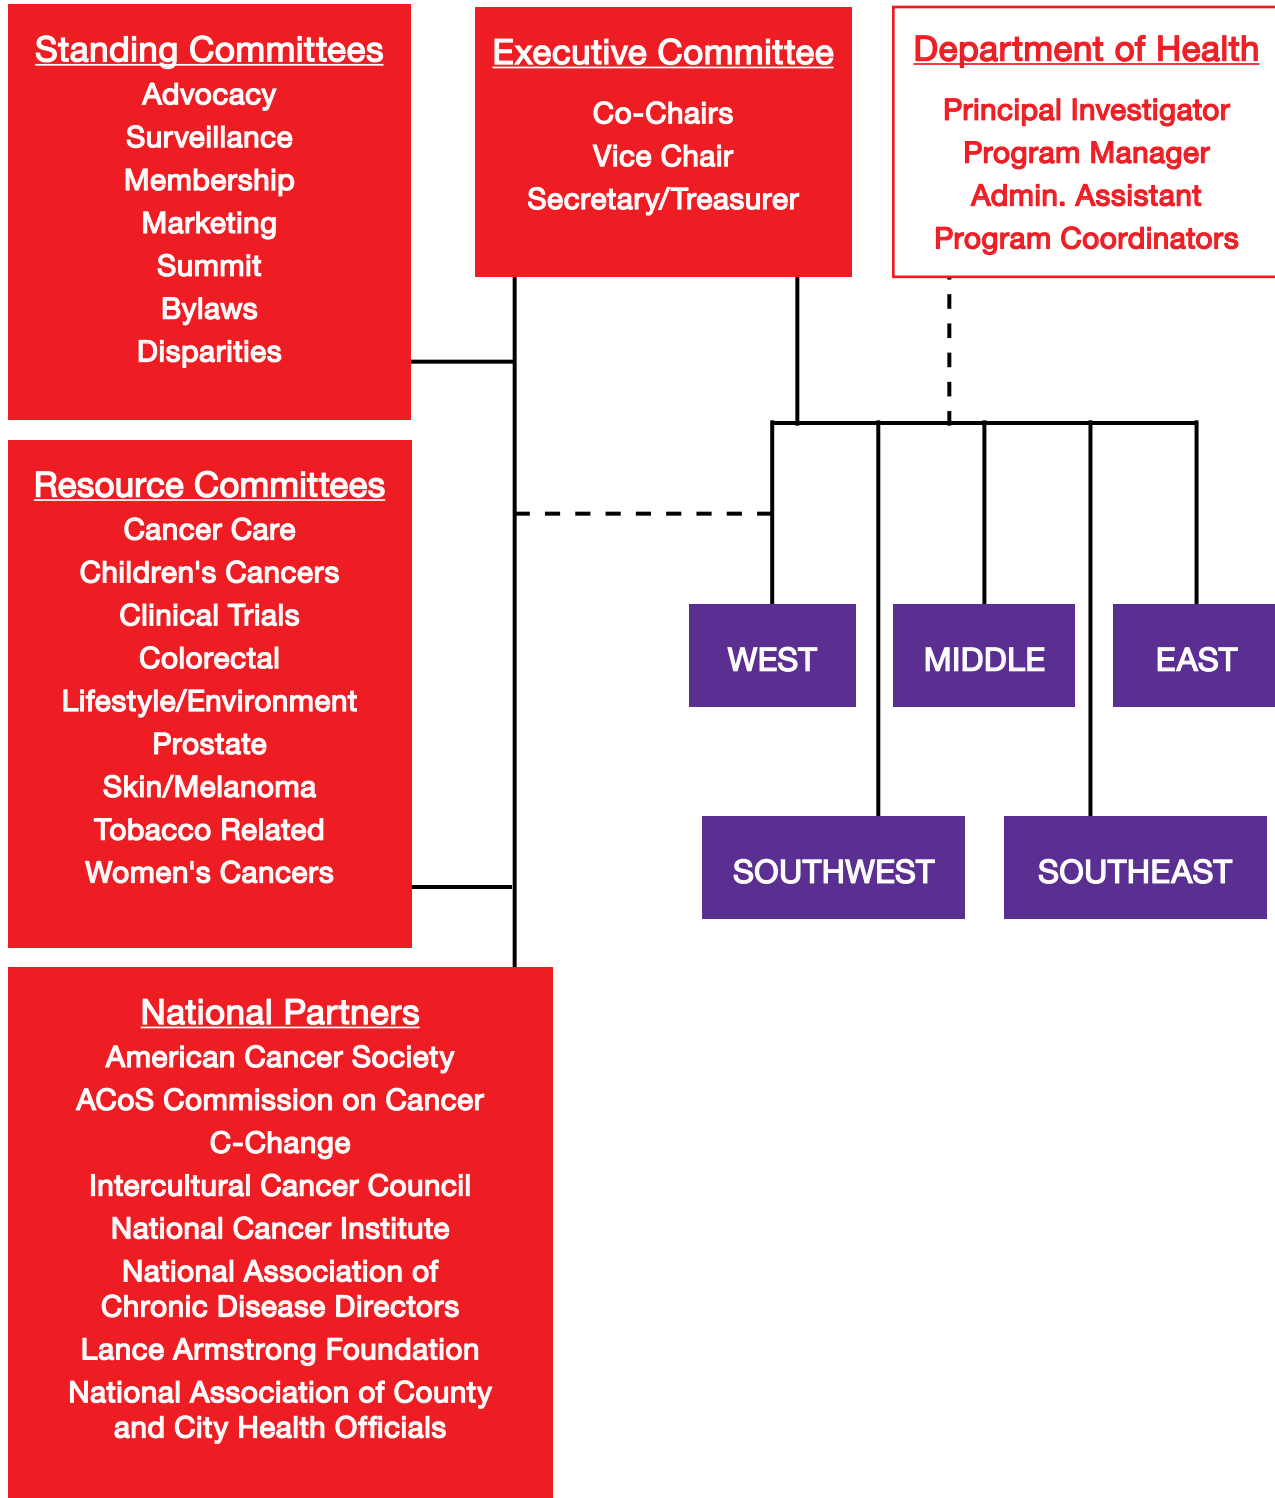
Standing Committees
Advocacy
Surveillance
Membership
Marketing
Summit
Bylaws
Disparities

Executive Committee
Co-Chairs
Vice Chair
Secretary/Treasurer

Department of Health
Principal Investigator
Program Manager
Admin. Assistant
Program Coordinators

Resource Committees
Cancer Care
Children's Cancers
Clinical Trials
Colorectal
Lifestyle/Environment
Prostate
Skin/Melanoma
Tobacco Related
Women's Cancers

WEST

MIDDLE

EAST

SOUTHWEST

SOUTHEAST

National Partners
American Cancer Society
ACoS Commission on Cancer
C-Change
Intercultural Cancer Council
National Cancer Institute
National Association of Chronic Disease Directors
Lance Armstrong Foundation
National Association of County and City Health Officials